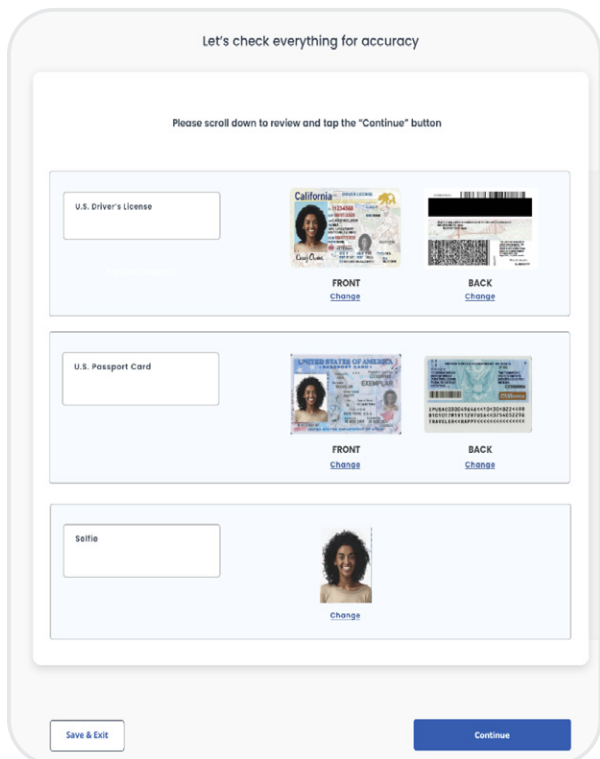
Let's check everything for accuracy

Please scroll down to review and tap the "Continue" button

U.S. Driver's License

California

FRONT
Change

BACK
Change

U.S. Passport Card

UNITED STATES OF AMERICA

EXEMPLAR

FRONT
Change

BACK
Change

Selfie

Change

Save & Exit

Continue